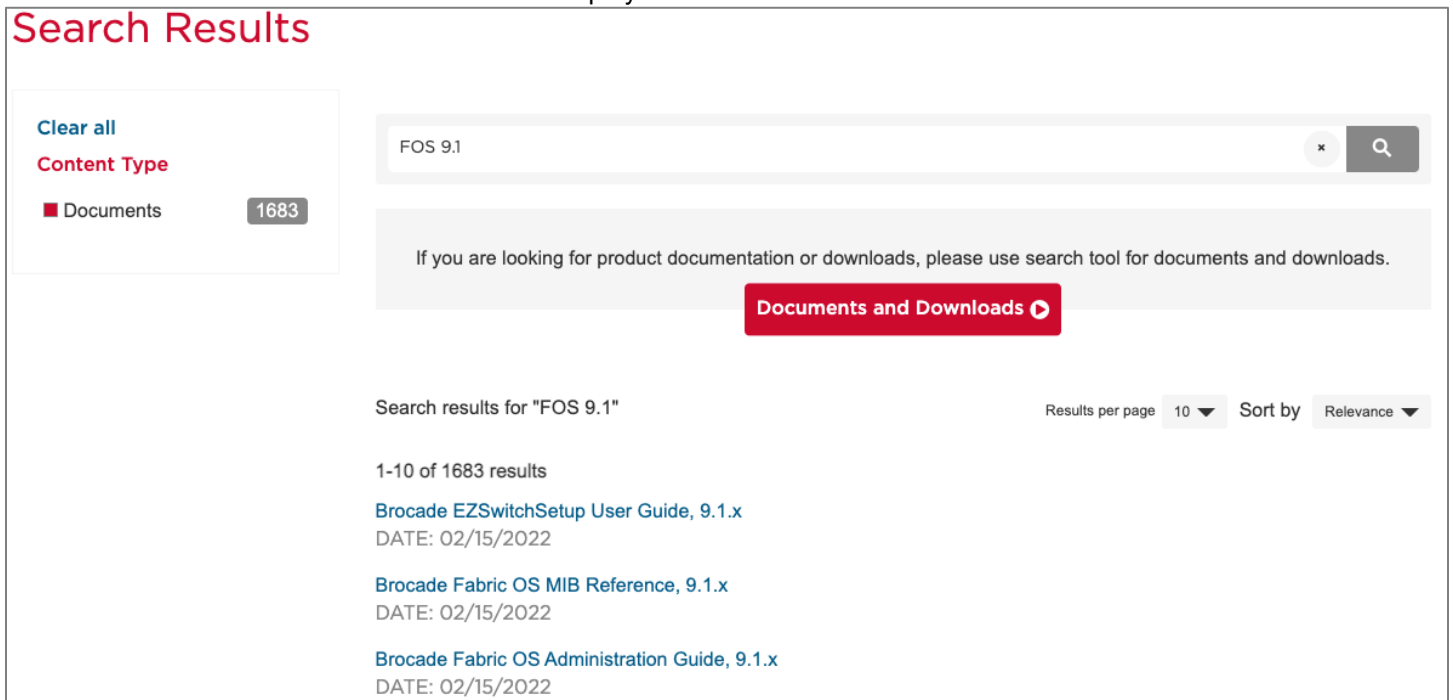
Search Results

Clear all
Content Type
Documents 1683

FOS 9.1

If you are looking for product documentation or downloads, please use search tool for documents and downloads.

Documents and Downloads

Search results for "FOS 9.1"

Results per page 10 Sort by Relevance

1-10 of 1683 results

Brocade EZSwitchSetup User Guide, 9.1.x
DATE: 02/15/2022

Brocade Fabric OS MIB Reference, 9.1.x
DATE: 02/15/2022

Brocade Fabric OS Administration Guide, 9.1.x
DATE: 02/15/2022